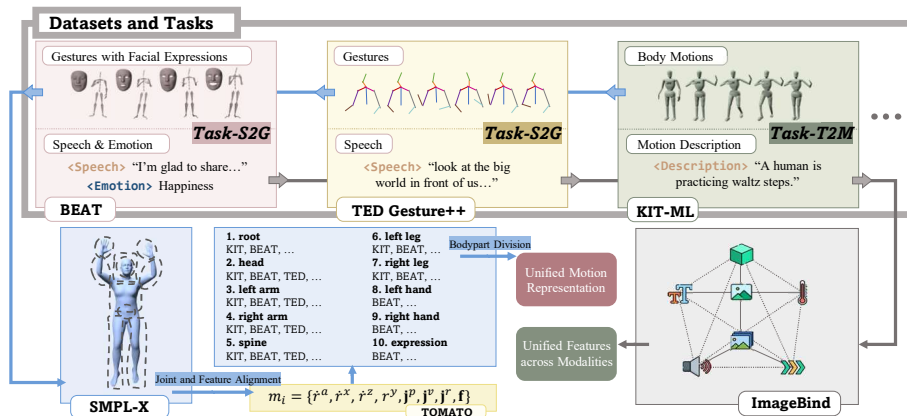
Datasets and Tasks

Gestures with Facial Expressions

Speech & Emotion

Task-S2G

<Speech> "I'm glad to share…"
<Emotion> Happiness

BEAT

Gestures

Speech

Task-S2G

<Speech> "look at the big world in front of us…"

TED Gesture++

Body Motions

Motion Description

Task-T2M

<Description> "A human is practicing waltz steps."

KIT-ML

SMPL-X

| | |
|---|---|
| 1. root<br>KIT, BEAT, … | 6. left leg<br>KIT, BEAT, … |
| 2. head<br>KIT, BEAT, TED, … | 7. right leg<br>KIT, BEAT, … |
| 3. left arm<br>KIT, BEAT, TED, … | 8. left hand<br>BEAT, … |
| 4. right arm<br>KIT, BEAT, TED, … | 9. right hand<br>BEAT, … |
| 5. spine<br>KIT, BEAT, TED, … | 10. expression<br>BEAT, … |

Bodypart Division

Unified Motion Representation

Unified Features across Modalities

Joint and Feature Alignment

$m_i = \{\dot{r}^a, \dot{r}^x, \dot{r}^z, r^y, \mathbf{j}^p, \dot{\mathbf{j}}^p, \mathbf{j}^r, \mathbf{f}\}$

TOMATO

ImageBind

T